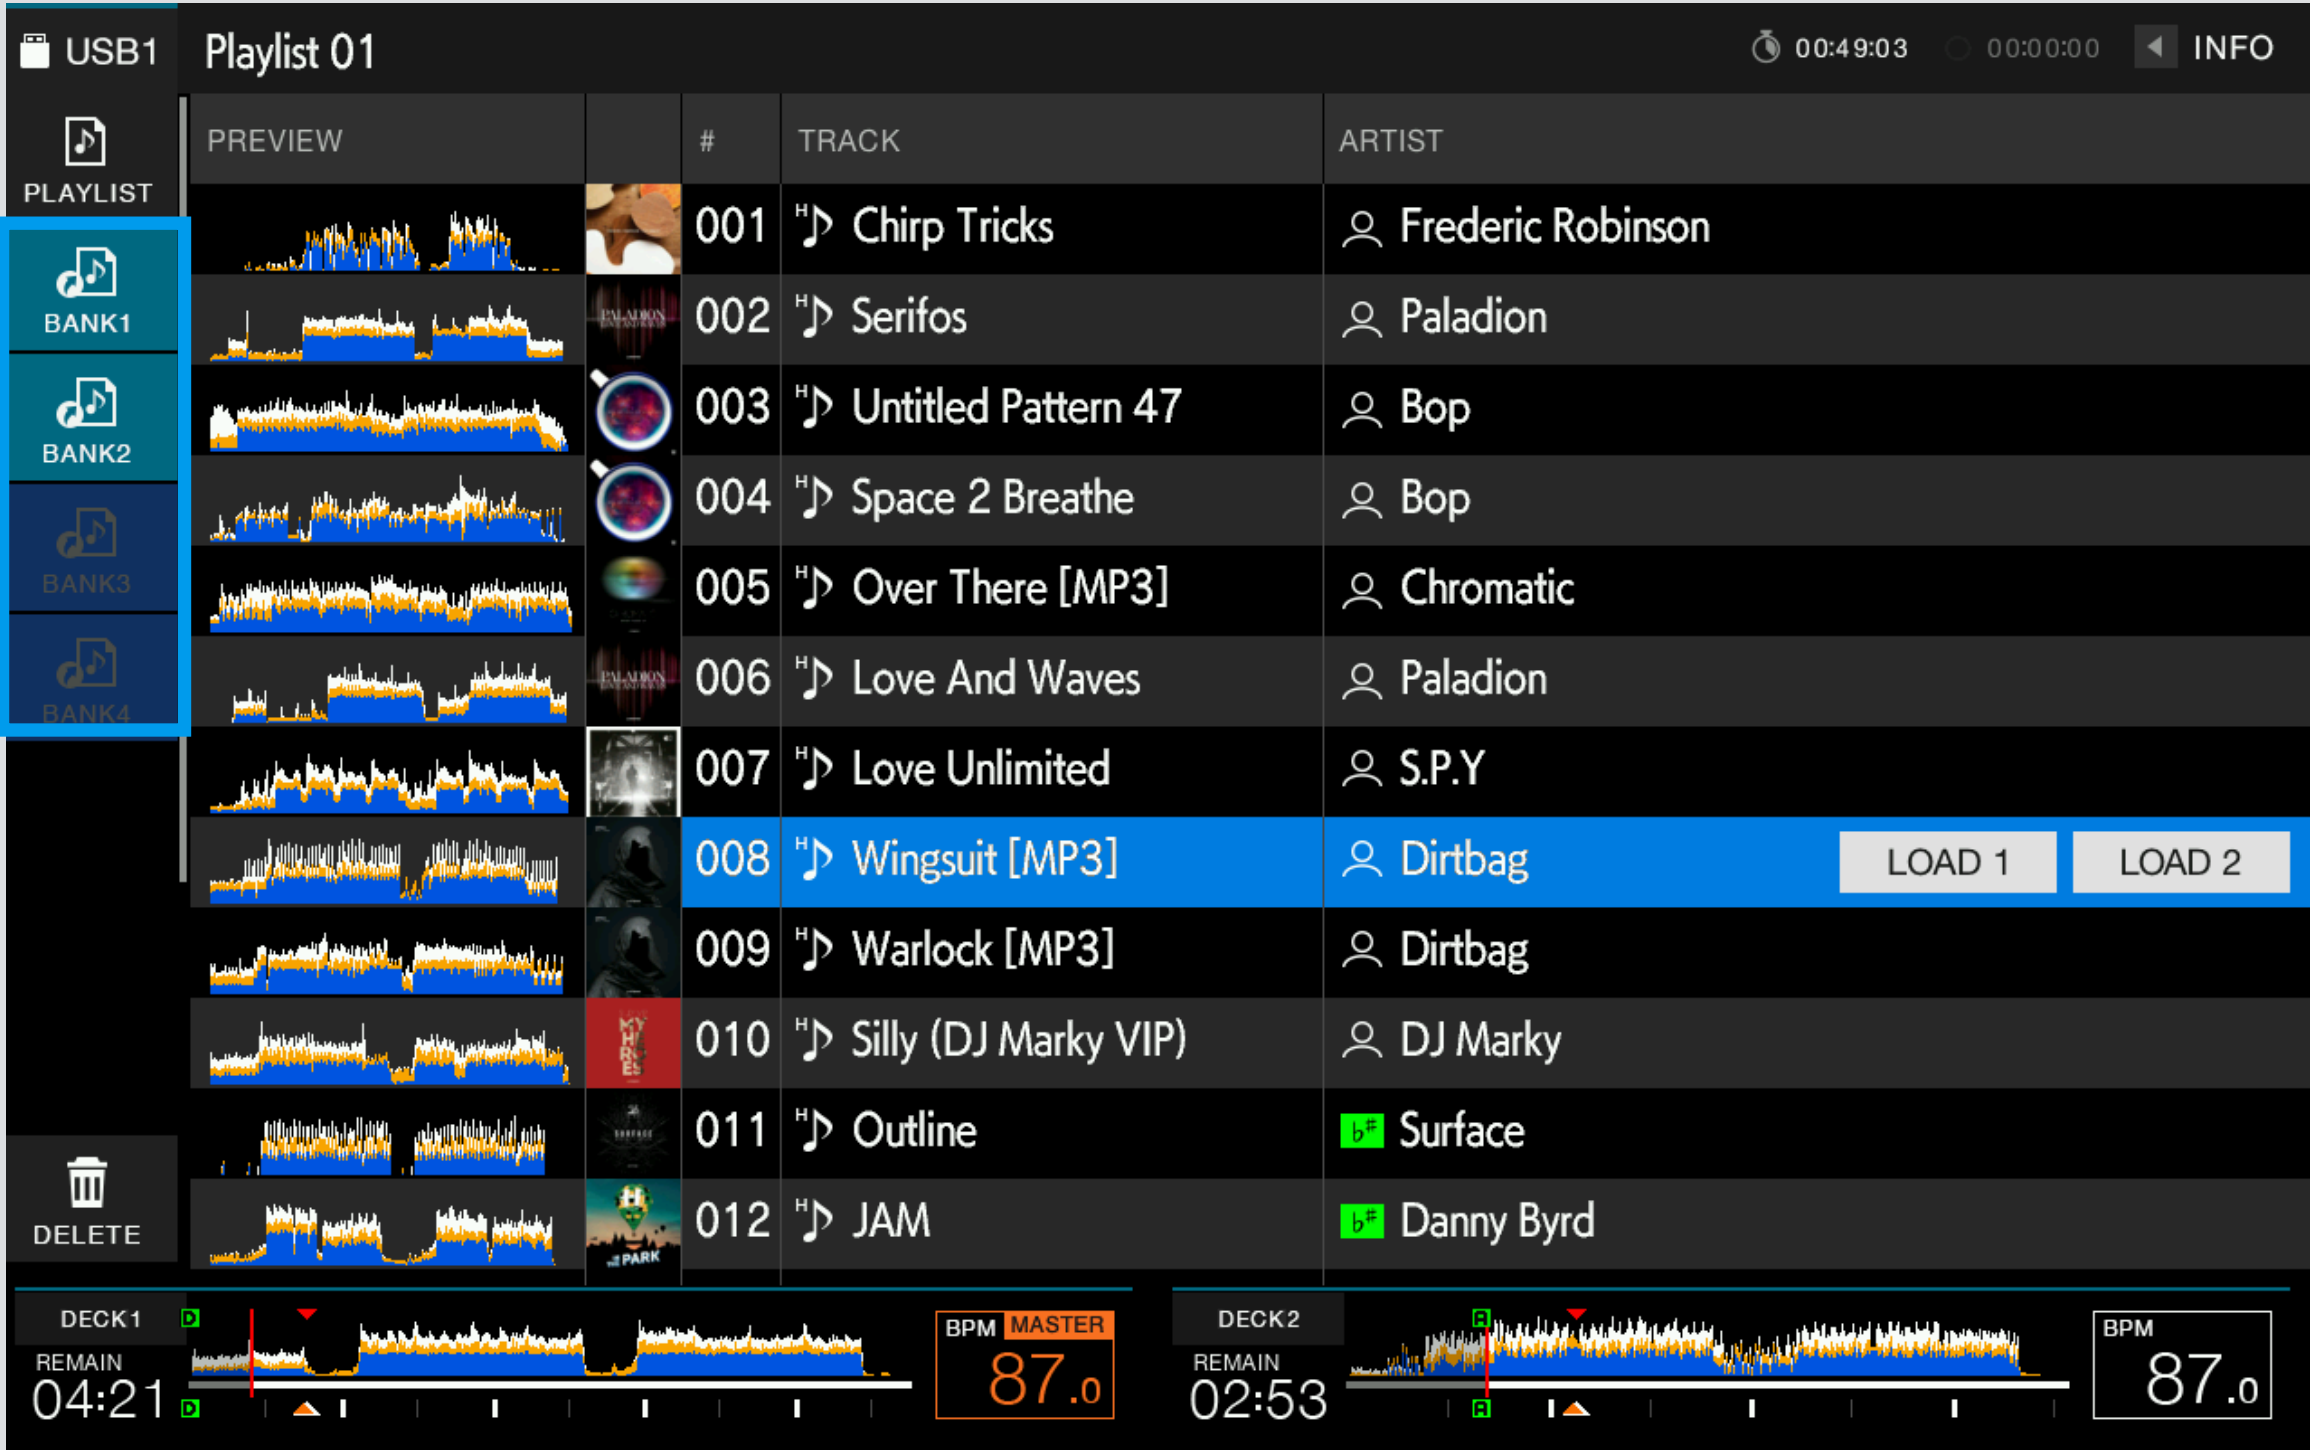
USB1 Playlist 01 00:49:03 00:00:00 INFO

PLAYLIST
BANK1
BANK2
BANK3
BANK4
DELETE

| PREVIEW | | # | TRACK | ARTIST |
|---|---|---|---|---|
| | | 001 | Chirp Tricks | Frederic Robinson |
| | | 002 | Serifos | Paladion |
| | | 003 | Untitled Pattern 47 | Bop |
| | | 004 | Space 2 Breathe | Bop |
| | | 005 | Over There [MP3] | Chromatic |
| | | 006 | Love And Waves | Paladion |
| | | 007 | Love Unlimited | S.P.Y |
| | | 008 | Wingsuit [MP3] | Dirtbag LOAD 1 LOAD 2 |
| | | 009 | Warlock [MP3] | Dirtbag |
| | | 010 | Silly (DJ Marky VIP) | DJ Marky |
| | | 011 | Outline | Surface |
| | | 012 | JAM | Danny Byrd |

DECK1 REMAIN 04:21 BPM MASTER 87.0

DECK2 REMAIN 02:53 BPM 87.0